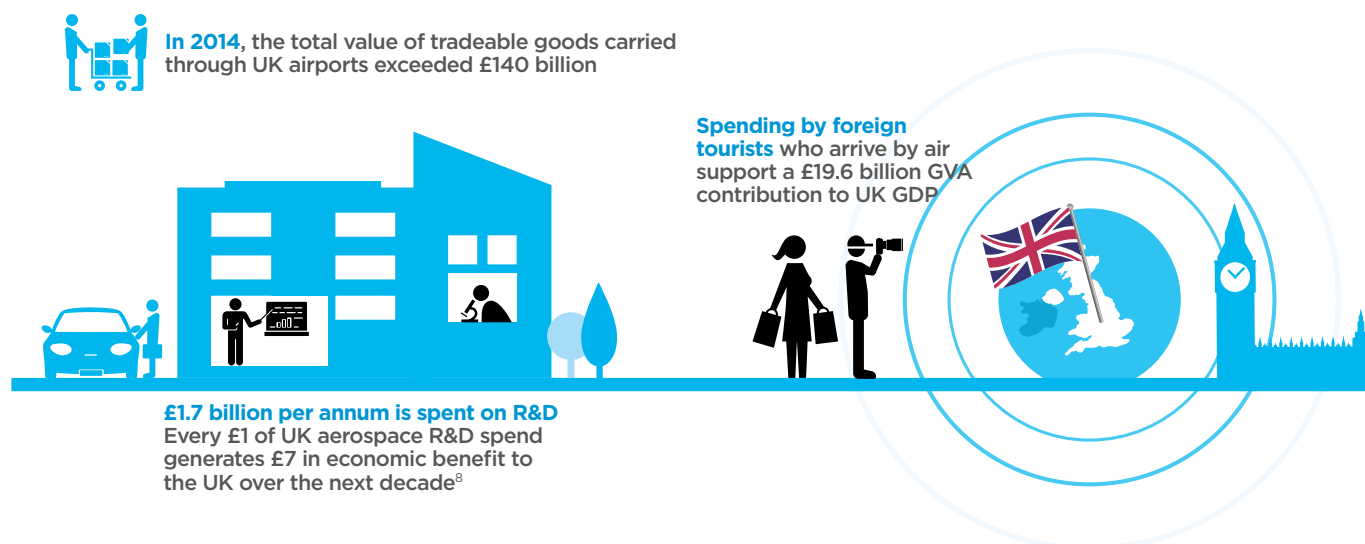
In 2014, the total value of tradeable goods carried through UK airports exceeded £140 billion

Spending by foreign tourists who arrive by air support a £19.6 billion GVA contribution to UK GDP

£1.7 billion per annum is spent on R&D
Every £1 of UK aerospace R&D spend generates £7 in economic benefit to the UK over the next decade$^{8}$